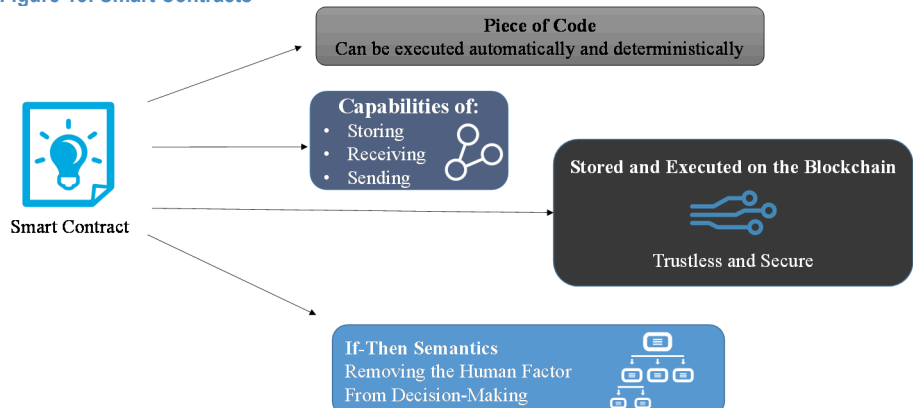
Figure 10: Smart Contracts

Smart Contract

Piece of Code
Can be executed automatically and deterministically

Capabilities of:
• Storing
• Receiving
• Sending

Stored and Executed on the Blockchain

Trustless and Secure

If-Then Semantics
Removing the Human Factor
From Decision-Making